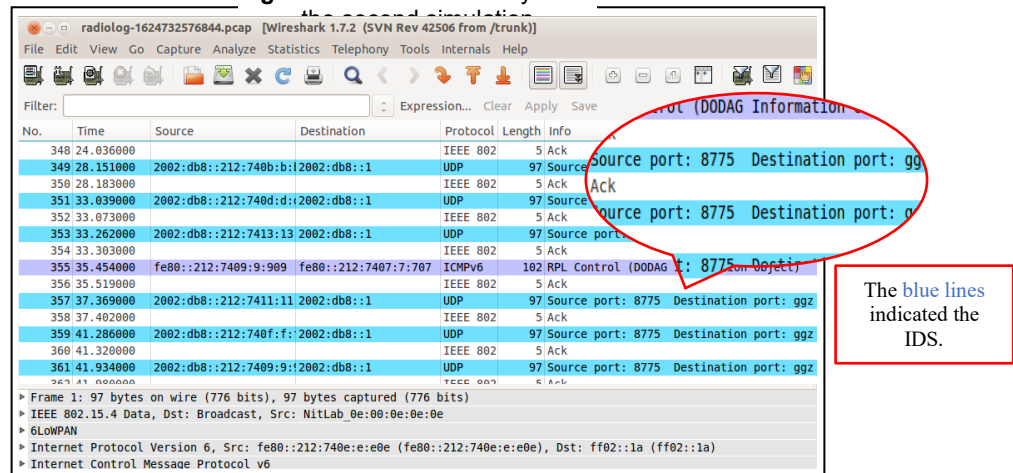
the second simulation

radiolog-1624732576844.pcap [Wireshark 1.7.2 (SVN Rev 42506 from /trunk)]

File Edit View Go Capture Analyze Statistics Telephony Tools Internals Help

Filter: Expression... Clear Apply Save

| No. | Time | Source | Destination | Protocol | Length | Info |
|---|---|---|---|---|---|---|
| 348 | 24.036000 | | | IEEE 802 | 5 | Ack |
| 349 | 28.151000 | 2002:db8::212:740b:b:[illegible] | 2002:db8::1 | UDP | 97 | Source |
| 350 | 28.183000 | | | IEEE 802 | 5 | Ack |
| 351 | 33.039000 | 2002:db8::212:740d:d:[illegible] | 2002:db8::1 | UDP | 97 | Source |
| 352 | 33.073000 | | | IEEE 802 | 5 | Ack |
| 353 | 33.262000 | 2002:db8::212:7413:13 | 2002:db8::1 | UDP | 97 | Source port |
| 354 | 33.303000 | | | IEEE 802 | 5 | Ack |
| 355 | 35.454000 | fe80::212:7409:9:909 | fe80::212:7407:7:707 | ICMPv6 | 102 | RPL Control (DODAG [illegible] |
| 356 | 35.519000 | | | IEEE 802 | 5 | Ack |
| 357 | 37.369000 | 2002:db8::212:7411:11 | 2002:db8::1 | UDP | 97 | Source port: 8775 Destination port: ggz |
| 358 | 37.402000 | | | IEEE 802 | 5 | Ack |
| 359 | 41.286000 | 2002:db8::212:740f:f:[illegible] | 2002:db8::1 | UDP | 97 | Source port: 8775 Destination port: ggz |
| 360 | 41.320000 | | | IEEE 802 | 5 | Ack |
| 361 | 41.934000 | 2002:db8::212:7409:9:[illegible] | 2002:db8::1 | UDP | 97 | Source port: 8775 Destination port: ggz |

trol (DODAG Information

Source port: 8775 Destination port: gg

Ack

ource port: 8775 Destination port: g

t: 8775

Frame 1: 97 bytes on wire (776 bits), 97 bytes captured (776 bits)
IEEE 802.15.4 Data, Dst: Broadcast, Src: NitLab_0e:00:0e:0e:0e
6LoWPAN
Internet Protocol Version 6, Src: fe80::212:740e:e:e0e (fe80::212:740e:e:e0e), Dst: ff02::1a (ff02::1a)
Internet Control Message Protocol v6

The blue lines indicated the IDS.